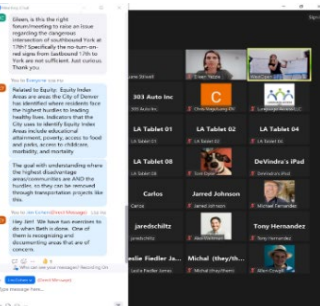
Meeting Chat

Eileen, is this the right forum/meeting to raise an issue regarding the dangerous intersection of southbound York at 17th? Specifically the no-turn-on-red signs from lastbound 17th to York are not sufficient. Just curious. Thank you.

You to Everyone

Related to Equity: Equity Index Areas are areas the City of Denver has identified where residents face the highest hurdles to leading healthy lives. Indicators that the City uses to identify Equity Index Areas include educational attainment, poverty, access to food and parks, access to childcare, morbidity, and mortality.

The goal with understanding where the highest disadvantage areas/communities are AND the hurdles, so they can be removed through transportation projects like this

You to Jen (Direct Message)

Hey Jen! We have two exercises to do when Beth is done. One of them is recognizing and documenting areas that are of concern.

Who can see your messages? Recording On

To: Everyone

Type message here...

Jane Stiredt

Eileen Stove

303 Auto inc

303 Auto Inc

Chris Magdalena

LA Tablet 01

LA Tablet 02

LA Tablet 03

LA Tablet 04

LA Tablet 05

DeVindra's iPad

Carlos

Jarred Johnson

Carlos

Jarred Johnson

Michael Fernandez

jaredschiltz

Tony Hernandez

Tony Hernandez

Leslie Fiedler La Jean...

Michael (they/th...

Leslie Fiedler La Jean

Michael (they/them)

Allen Crowell